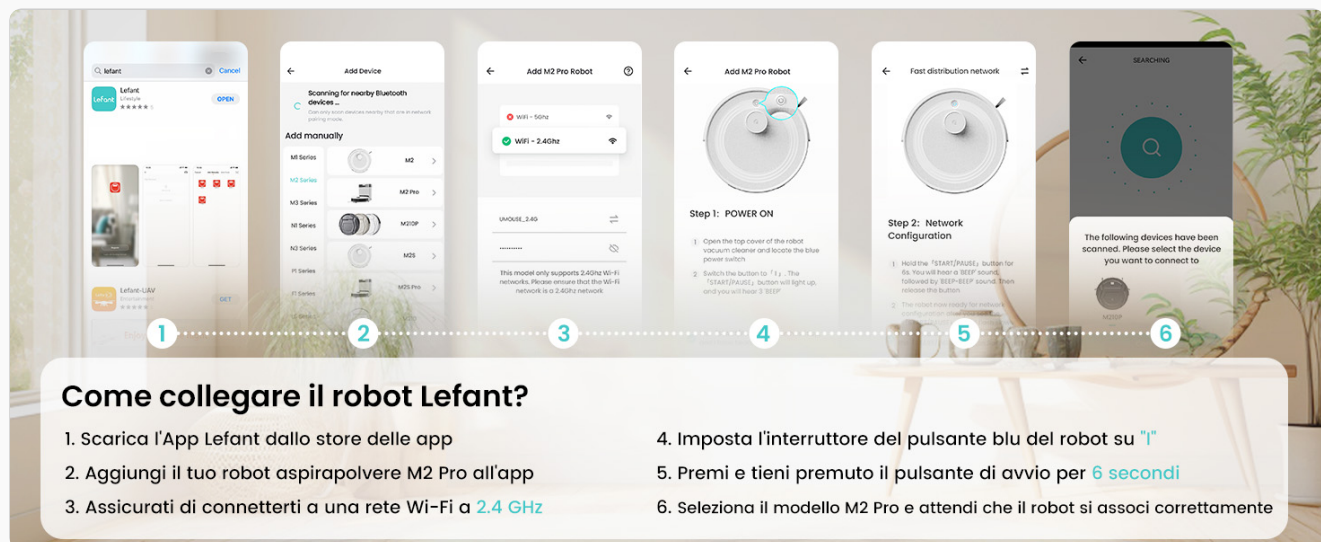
lefant
Cancel

Lefant
Lifestyle
OPEN

Lefant-UAV
GET

Add Device
Scanning for nearby Bluetooth devices ...
Add manually
M1 Series
M2
M2 Series
M2 Pro
M3 Series
N1 Series
M210P
N3 Series
M2S
F1 Series
M2S Pro

Add M2 Pro Robot
WiFi - 5Ghz
WiFi - 2.4Ghz
UMOUSE_2.4G
This model only supports 2.4Ghz Wi-Fi networks. Please ensure that the Wi-Fi network is a 2.4Ghz network

Add M2 Pro Robot
Step 1: POWER ON
Open the top cover of the robot vacuum cleaner and locate the blue power switch
Switch the button to「I」. The「START/PAUSE」button will light up, and you will hear a 'BEEP'

Fast distribution network
Step 2: Network Configuration
Hold the「START/PAUSE」button for 6s. You will hear a 'BEEP' sound, followed by 'BEEP-BEEP' sound. Then release the button
The robot now ready for network configuration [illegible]

SEARCHING
The following devices have been scanned. Please select the device you want to connect to
M210P

1
2
3
4
5
6

Come collegare il robot Lefant?

1. Scarica l'App Lefant dallo store delle app
2. Aggiungi il tuo robot aspirapolvere M2 Pro all'app
3. Assicurati di connetterti a una rete Wi-Fi a 2.4 GHz

4. Imposta l'interruttore del pulsante blu del robot su "I"
5. Premi e tieni premuto il pulsante di avvio per 6 secondi
6. Seleziona il modello M2 Pro e attendi che il robot si associ correttamente